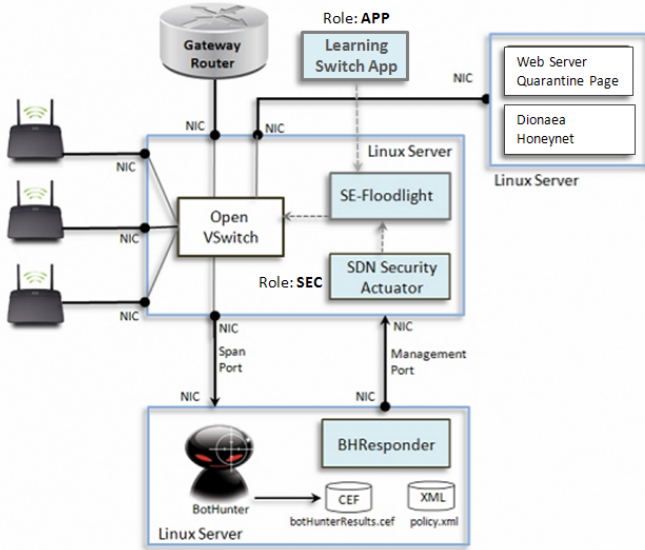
Gateway Router

Role: **APP**

Learning Switch App

NIC

Web Server Quarantine Page

Dionaea Honeynet

Linux Server

NIC

NIC

Linux Server

NIC

SE-Floodlight

Open VSwitch

NIC

SDN Security Actuator

Role: **SEC**

NIC

NIC

NIC

Span Port

Management Port

NIC

NIC

BHResponder

BotHunter

CEF

XML

botHunterResults.cef

policy.xml

Linux Server